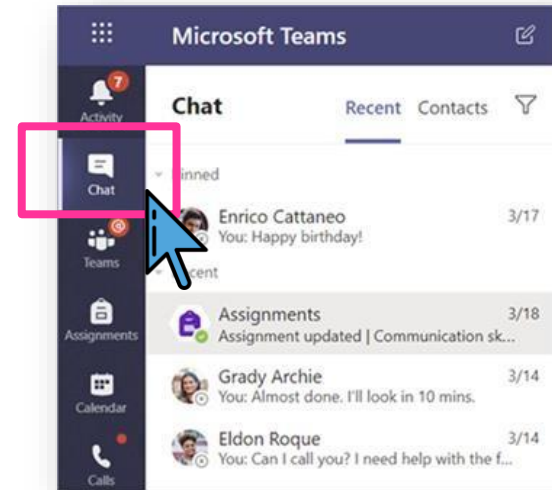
Microsoft Teams

7
Activity

Chat

Teams

Assignments

Calendar

Calls

Chat Recent Contacts

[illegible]inned

Enrico Cattaneo 3/17
You: Happy birthday!

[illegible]cent

Assignments 3/18
Assignment updated | Communication sk...

Grady Archie 3/14
You: Almost done. I'll look in 10 mins.

Eldon Roque 3/14
You: Can I call you? I need help with the f...